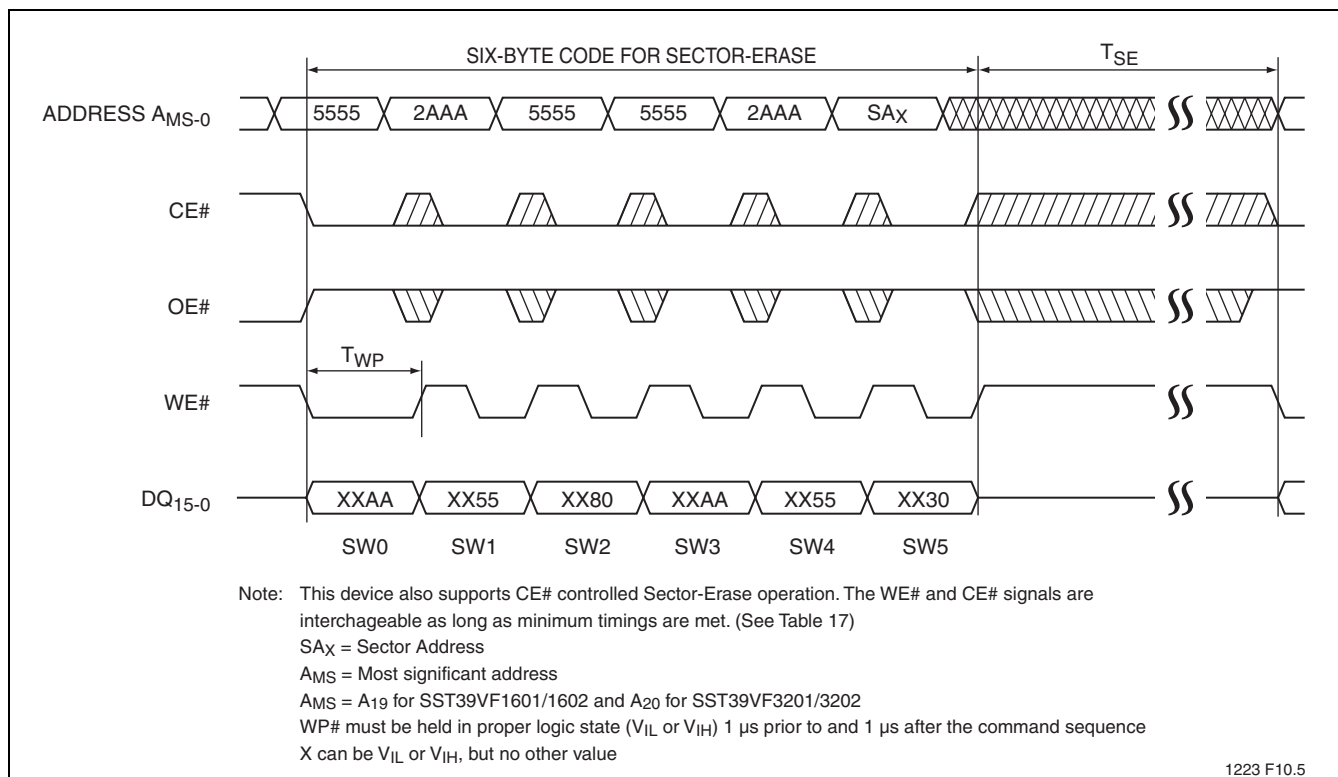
SIX-BYTE CODE FOR SECTOR-ERASE

$T_{SE}$

ADDRESS $A_{MS-0}$

5555 2AAA 5555 5555 2AAA $SA_X$

CE#

OE#

$T_{WP}$

WE#

$DQ_{15-0}$

XXAA XX55 XX80 XXAA XX55 XX30

SW0 SW1 SW2 SW3 SW4 SW5

Note: This device also supports CE# controlled Sector-Erase operation. The WE# and CE# signals are interchageable as long as minimum timings are met. (See Table 17)
$SA_X$ = Sector Address
$A_{MS}$ = Most significant address
$A_{MS}$ = $A_{19}$ for SST39VF1601/1602 and $A_{20}$ for SST39VF3201/3202
WP# must be held in proper logic state ($V_{IL}$ or $V_{IH}$) 1 µs prior to and 1 µs after the command sequence
X can be $V_{IL}$ or $V_{IH}$, but no other value

1223 F10.5